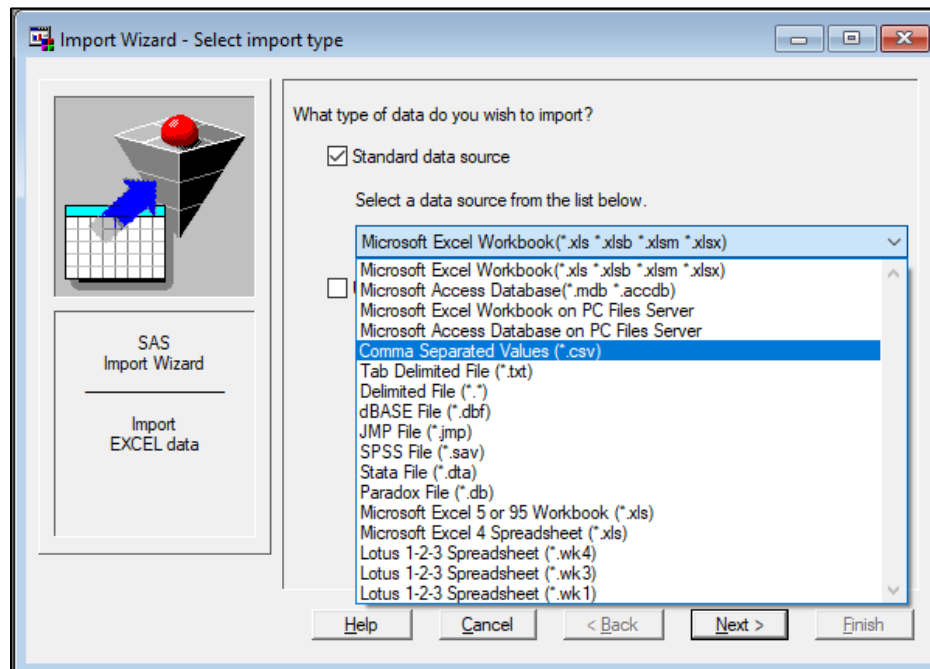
Import Wizard - Select import type

SAS
Import Wizard

Import
EXCEL data

What type of data do you wish to import?

Standard data source

Select a data source from the list below.

Microsoft Excel Workbook(*.xls *.xlsb *.xlsm *.xlsx)

Microsoft Excel Workbook(*.xls *.xlsb *.xlsm *.xlsx)
Microsoft Access Database(*.mdb *.accdb)
Microsoft Excel Workbook on PC Files Server
Microsoft Access Database on PC Files Server
Comma Separated Values (*.csv)
Tab Delimited File (*.txt)
Delimited File (*.*)
dBASE File (*.dbf)
JMP File (*.jmp)
SPSS File (*.sav)
Stata File (*.dta)
Paradox File (*.db)
Microsoft Excel 5 or 95 Workbook (*.xls)
Microsoft Excel 4 Spreadsheet (*.xls)
Lotus 1-2-3 Spreadsheet (*.wk4)
Lotus 1-2-3 Spreadsheet (*.wk3)
Lotus 1-2-3 Spreadsheet (*.wk1)

Help Cancel < Back Next > Finish